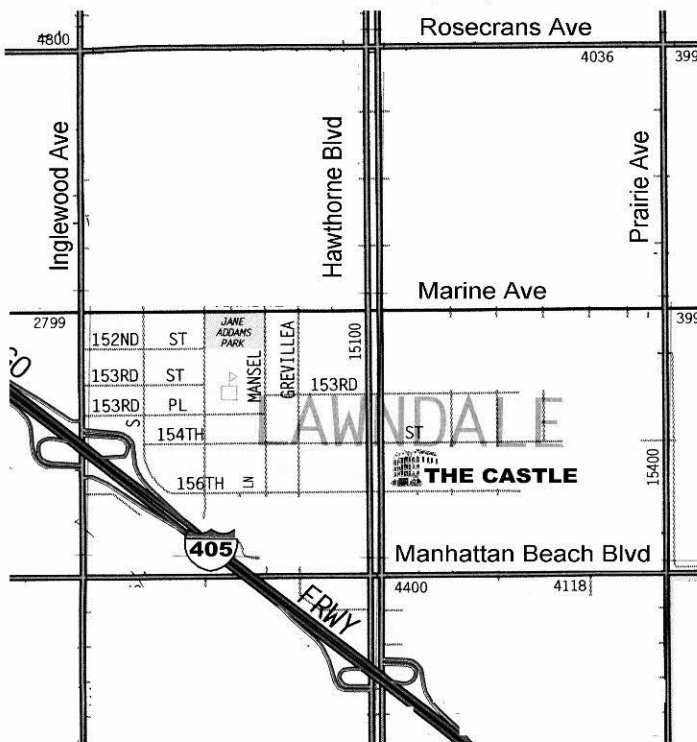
4800
Rosecrans Ave
4036
399
Inglewood Ave
Hawthorne Blvd
Prairie Ave
Marine Ave
2799
399
152ND ST
JANE ADDAMS PARK
MANSEL
GREVILLEA
15100
153RD ST
153RD
153RD PL
S
154TH
LAWNDALE
ST
THE CASTLE
156TH LN
15400
405
Manhattan Beach Blvd
4400
4118
FRWY